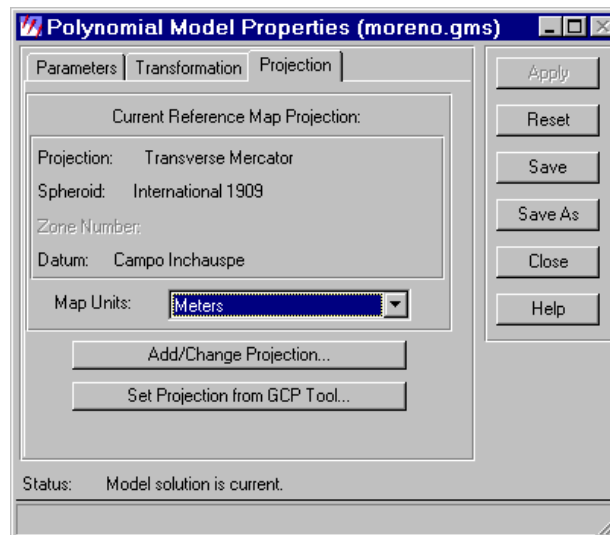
Polynomial Model Properties (moreno.gms)

Parameters | Transformation | Projection

Current Reference Map Projection:

Projection: Transverse Mercator

Spheroid: International 1909

Zone Number:

Datum: Campo Inchauspe

Map Units: Meters

Add/Change Projection...

Set Projection from GCP Tool...

Apply

Reset

Save

Save As

Close

Help

Status: Model solution is current.